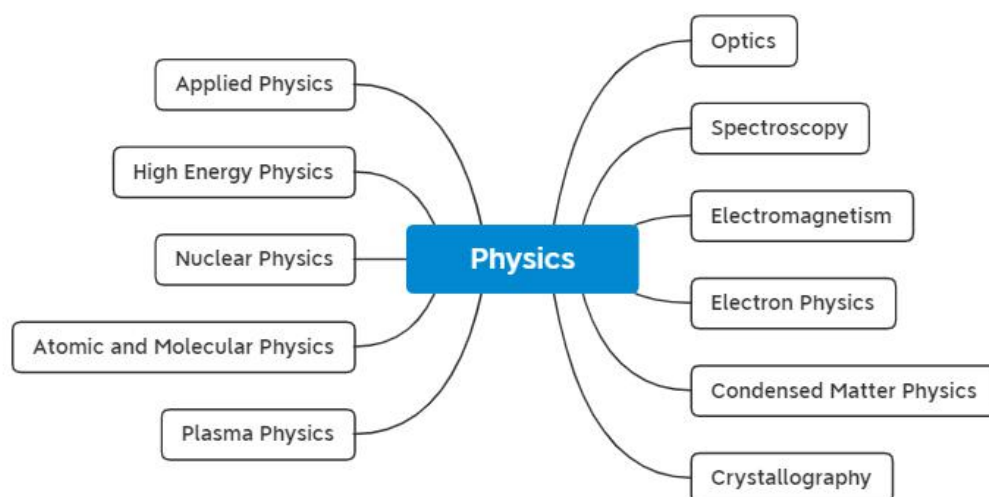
Physics

Applied Physics

High Energy Physics

Nuclear Physics

Atomic and Molecular Physics

Plasma Physics

Optics

Spectroscopy

Electromagnetism

Electron Physics

Condensed Matter Physics

Crystallography